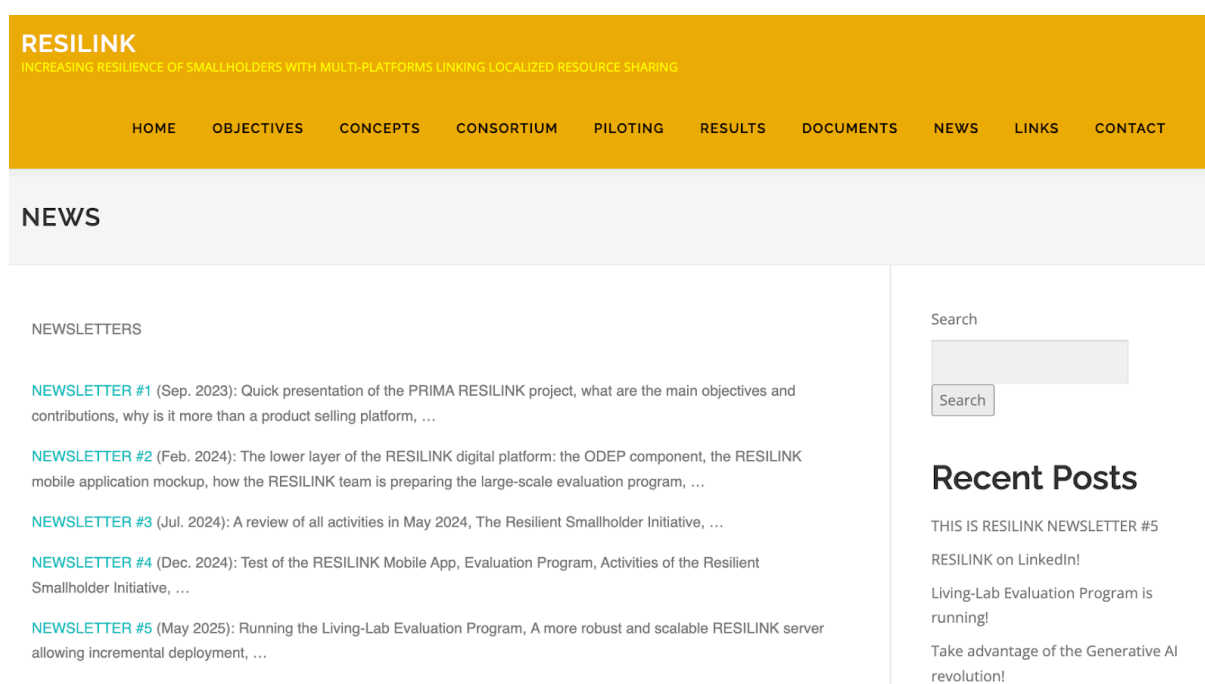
RESILINK
INCREASING RESILIENCE OF SMALLHOLDERS WITH MULTI-PLATFORMS LINKING LOCALIZED RESOURCE SHARING

HOME OBJECTIVES CONCEPTS CONSORTIUM PILOTING RESULTS DOCUMENTS NEWS LINKS CONTACT

NEWS

NEWSLETTERS

NEWSLETTER #1 (Sep. 2023): Quick presentation of the PRIMA RESILINK project, what are the main objectives and contributions, why is it more than a product selling platform, …

NEWSLETTER #2 (Feb. 2024): The lower layer of the RESILINK digital platform: the ODEP component, the RESILINK mobile application mockup, how the RESILINK team is preparing the large-scale evaluation program, …

NEWSLETTER #3 (Jul. 2024): A review of all activities in May 2024, The Resilient Smallholder Initiative, …

NEWSLETTER #4 (Dec. 2024): Test of the RESILINK Mobile App, Evaluation Program, Activities of the Resilient Smallholder Initiative, …

NEWSLETTER #5 (May 2025): Running the Living-Lab Evaluation Program, A more robust and scalable RESILINK server allowing incremental deployment, …

Search

Search

Recent Posts

THIS IS RESILINK NEWSLETTER #5

RESILINK on LinkedIn!

Living-Lab Evaluation Program is running!

Take advantage of the Generative AI revolution!